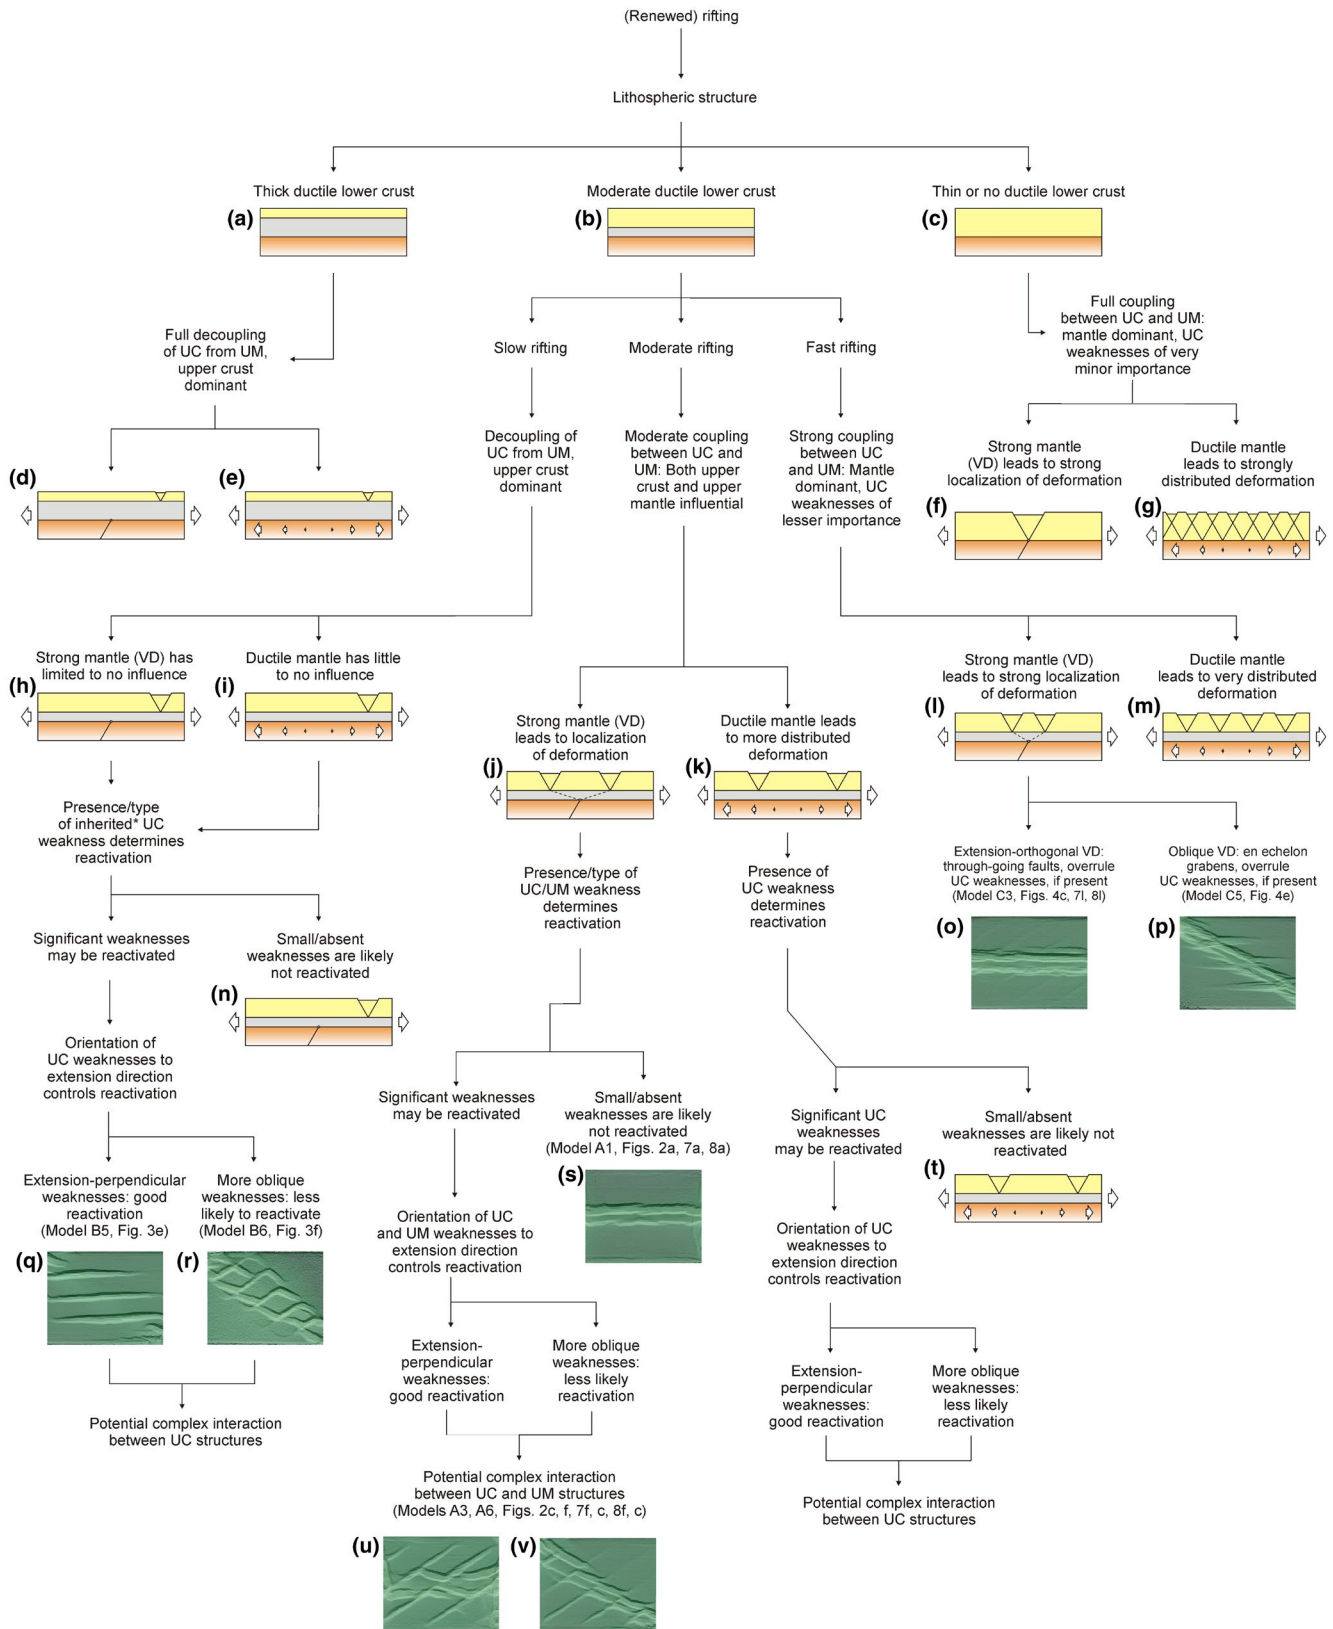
(Renewed) rifting

Lithospheric structure

Thick ductile lower crust

(a)

Moderate ductile lower crust

(b)

Thin or no ductile lower crust

(c)

Full decoupling of UC from UM, upper crust dominant

(d)

(e)

Slow rifting

Moderate rifting

Fast rifting

Full coupling between UC and UM: mantle dominant, UC weaknesses of very minor importance

Decoupling of UC from UM, upper crust dominant

Moderate coupling between UC and UM: Both upper crust and upper mantle influential

Strong coupling between UC and UM: Mantle dominant, UC weaknesses of lesser importance

Strong mantle (VD) leads to strong localization of deformation

(f)

Ductile mantle leads to strongly distributed deformation

(g)

Strong mantle (VD) has limited to no influence

(h)

Ductile mantle has little to no influence

(i)

Strong mantle (VD) leads to localization of deformation

(j)

Ductile mantle leads to more distributed deformation

(k)

Strong mantle (VD) leads to strong localization of deformation

(l)

Ductile mantle leads to very distributed deformation

(m)

Presence/type of inherited* UC weakness determines reactivation

Presence/type of UC/UM weakness determines reactivation

Presence of UC weakness determines reactivation

Extension-orthogonal VD: through-going faults, overrule UC weaknesses, if present (Model C3, Figs. 4c, 7l, 8l)

Oblique VD: en echelon grabens, overrule UC weaknesses, if present (Model C5, Fig. 4e)

(o)

(p)

Significant weaknesses may be reactivated

Small/absent weaknesses are likely not reactivated

(n)

Orientation of UC weaknesses to extension direction controls reactivation

Significant weaknesses may be reactivated

Small/absent weaknesses are likely not reactivated (Model A1, Figs. 2a, 7a, 8a)

(s)

Significant UC weaknesses may be reactivated

Small/absent weaknesses are likely not reactivated

(t)

Extension-perpendicular weaknesses: good reactivation (Model B5, Fig. 3e)

More oblique weaknesses: less likely to reactivate (Model B6, Fig. 3f)

(q)

(r)

Orientation of UC and UM weaknesses to extension direction controls reactivation

Orientation of UC weaknesses to extension direction controls reactivation

Extension-perpendicular weaknesses: good reactivation

More oblique weaknesses: less likely reactivation

Extension-perpendicular weaknesses: good reactivation

More oblique weaknesses: less likely reactivation

Potential complex interaction between UC structures

Potential complex interaction between UC and UM structures (Models A3, A6, Figs. 2c, f, 7f, c, 8f, c)

Potential complex interaction between UC structures

(u)

(v)